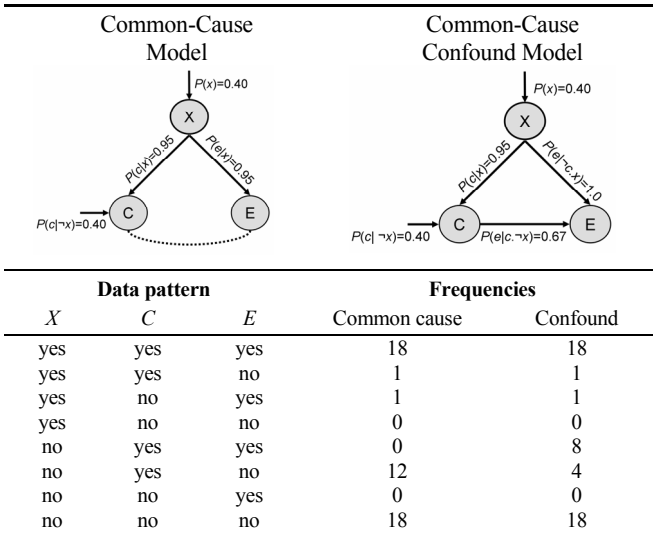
Common-Cause Model

$P(x)$=0.40

X

$P(c|x)$=0.95

$P(e|x)$=0.95

$P(c|\neg x)$=0.40

C

E

Common-Cause Confound Model

$P(x)$=0.40

X

$P(c|x)$=0.95

$P(e|\neg c.x)$=1.0

$P(c|\neg x)$=0.40

C

$P(e|c.\neg x)$=0.67

E

| Data pattern | | | Frequencies | |
|---|---|---|---|---|
| *X* | *C* | *E* | Common cause | Confound |
| yes | yes | yes | 18 | 18 |
| yes | yes | no | 1 | 1 |
| yes | no | yes | 1 | 1 |
| yes | no | no | 0 | 0 |
| no | yes | yes | 0 | 8 |
| no | yes | no | 12 | 4 |
| no | no | yes | 0 | 0 |
| no | no | no | 18 | 18 |